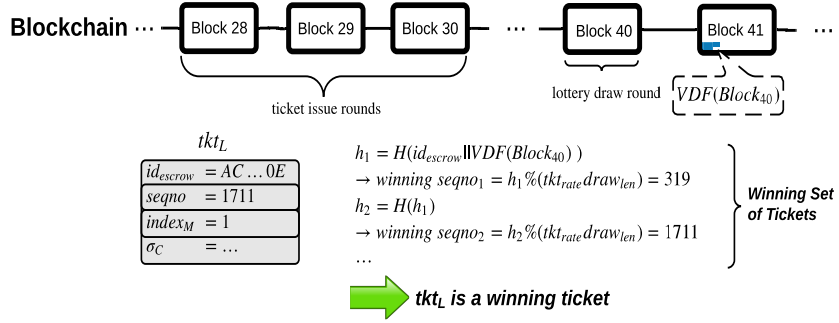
Blockchain ··· Block 28 Block 29 Block 30 ··· Block 40 Block 41

ticket issue rounds

lottery draw round $VDF(Block_{40})$

$tkt_L$

| | |
|---|---|
| $id_{escrow}$ | $= AC \ldots 0E$ |
| $seqno$ | $= 1711$ |
| $index_M$ | $= 1$ |
| $\sigma_C$ | $= \ldots$ |

$h_1 = H(id_{escrow} \| VDF(Block_{40}))$
$\rightarrow$ winning $seqno_1 = h_1 \% (tkt_{rate} draw_{len}) = 319$
$h_2 = H(h_1)$
$\rightarrow$ winning $seqno_2 = h_2 \% (tkt_{rate} draw_{len}) = 1711$
...

Winning Set of Tickets

$tkt_L$ is a winning ticket